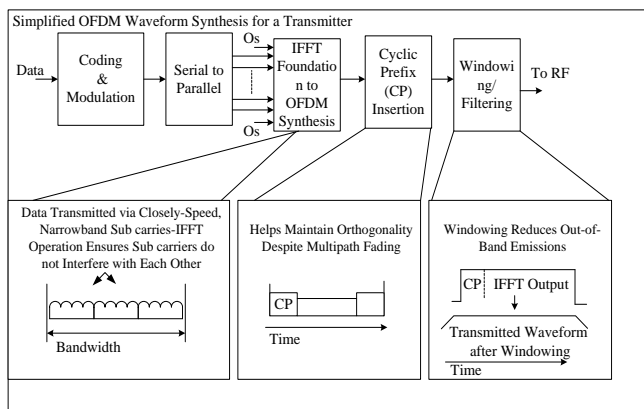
Simplified OFDM Waveform Synthesis for a Transmitter

Data

Coding & Modulation

Serial to Parallel

Os

Os

IFFT Foundation to OFDM Synthesis

Cyclic Prefix (CP) Insertion

Windowing/ Filtering

To RF

Data Transmitted via Closely-Speed, Narrowband Sub carries-IFFT Operation Ensures Sub carriers do not Interfere with Each Other

Bandwidth

Helps Maintain Orthogonality Despite Multipath Fading

CP

Time

Windowing Reduces Out-of-Band Emissions

CP

IFFT Output

Transmitted Waveform after Windowing

Time